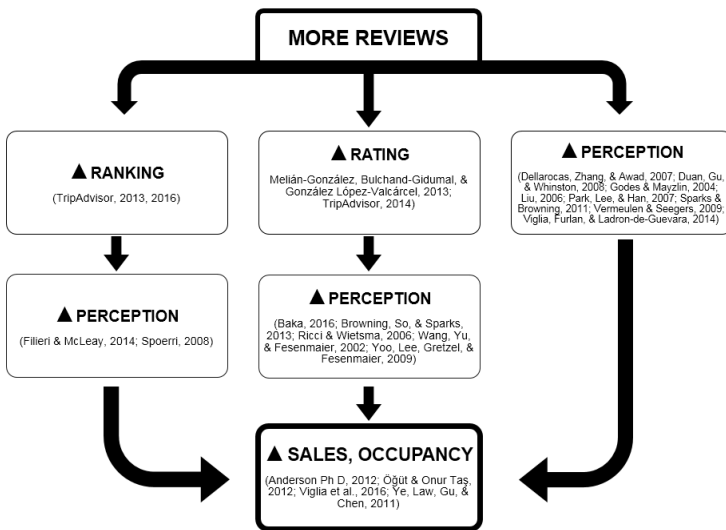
MORE REVIEWS

▲ RANKING

(TripAdvisor, 2013, 2016)

▲ PERCEPTION

(Filieri & McLeay, 2014; Spoerri, 2008)

▲ RATING

Melián-González, Bulchand-Gidumal, & González López-Valcárcel, 2013; TripAdvisor, 2014)

▲ PERCEPTION

(Baka, 2016; Browning, So, & Sparks, 2013; Ricci & Wietsma, 2006; Wang, Yu, & Fesenmaier, 2002; Yoo, Lee, Gretzel, & Fesenmaier, 2009)

▲ PERCEPTION

(Dellarocas, Zhang, & Awad, 2007; Duan, Gu, & Whinston, 2008; Godes & Mayzlin, 2004; Liu, 2006; Park, Lee, & Han, 2007; Sparks & Browning, 2011; Vermeulen & Seegers, 2009; Viglia, Furlan, & Ladron-de-Guevara, 2014)

▲ SALES, OCCUPANCY

(Anderson Ph D, 2012; Öğüt & Onur Taş, 2012; Viglia et al., 2016; Ye, Law, Gu, & Chen, 2011)